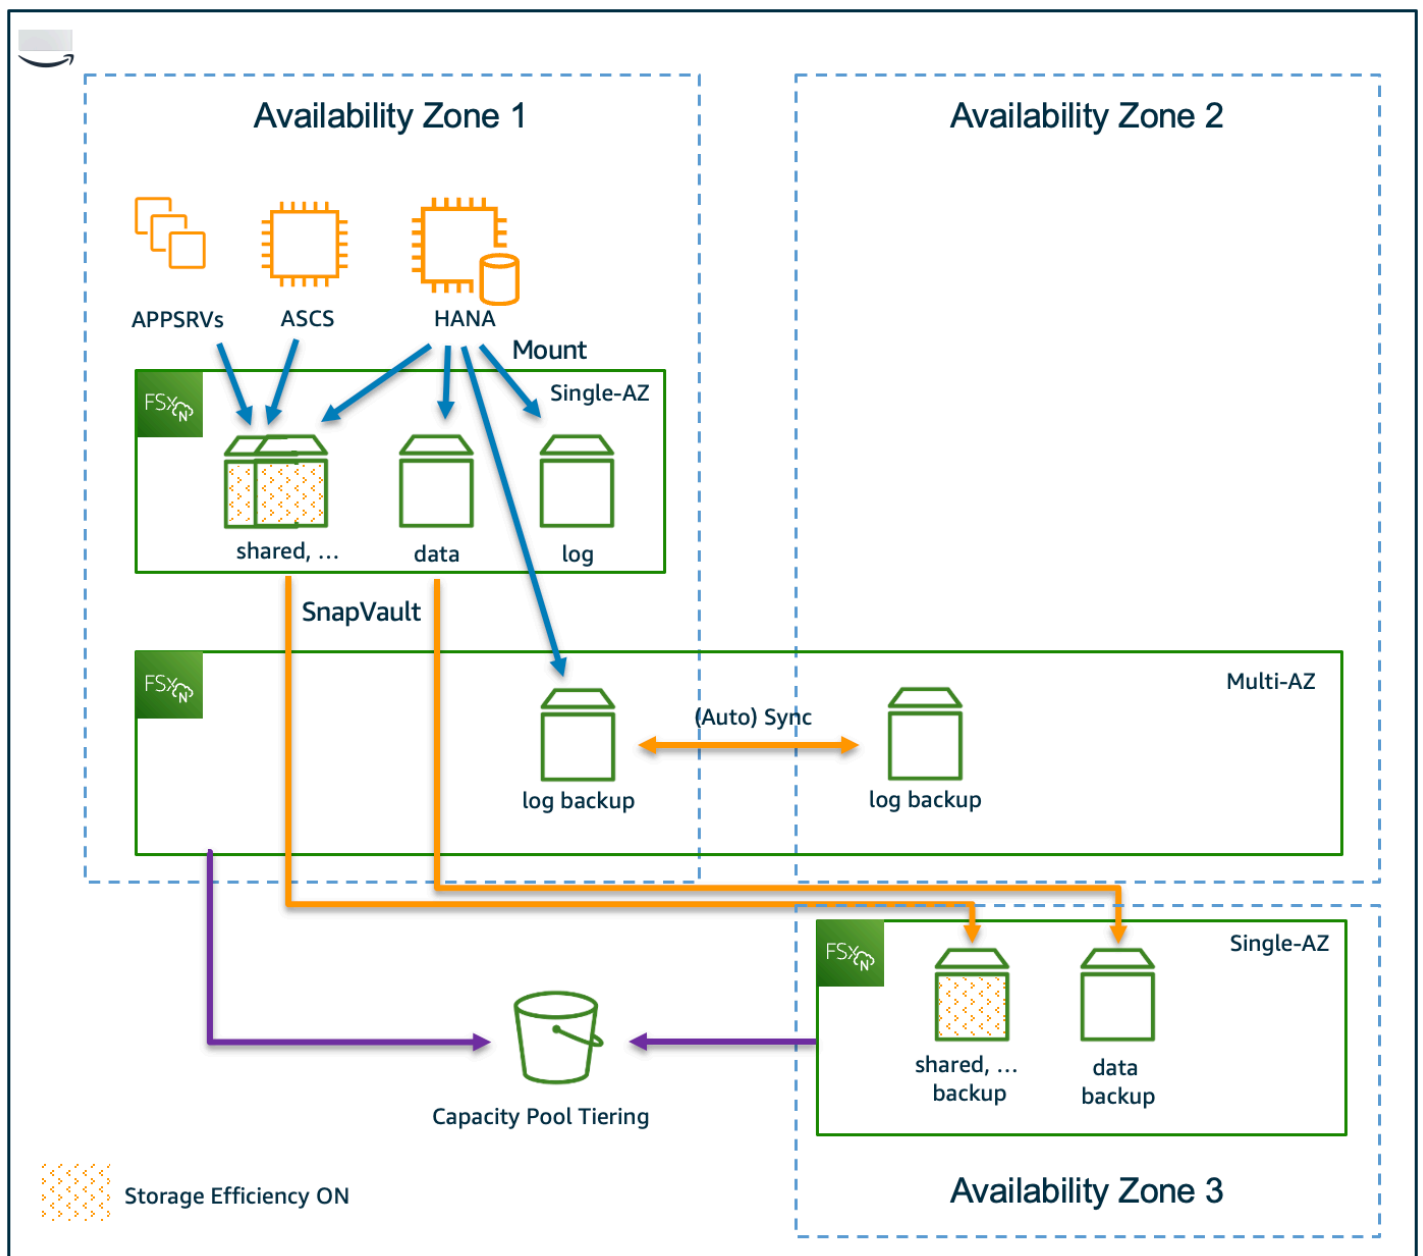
Availability Zone 1

Availability Zone 2

APPSRVs

ASCS

HANA

Mount

FSx N

Single-AZ

shared, ...

data

log

SnapVault

FSx N

Multi-AZ

(Auto) Sync

log backup

log backup

FSx N

Single-AZ

shared, ... backup

data backup

Capacity Pool Tiering

Storage Efficiency ON

Availability Zone 3